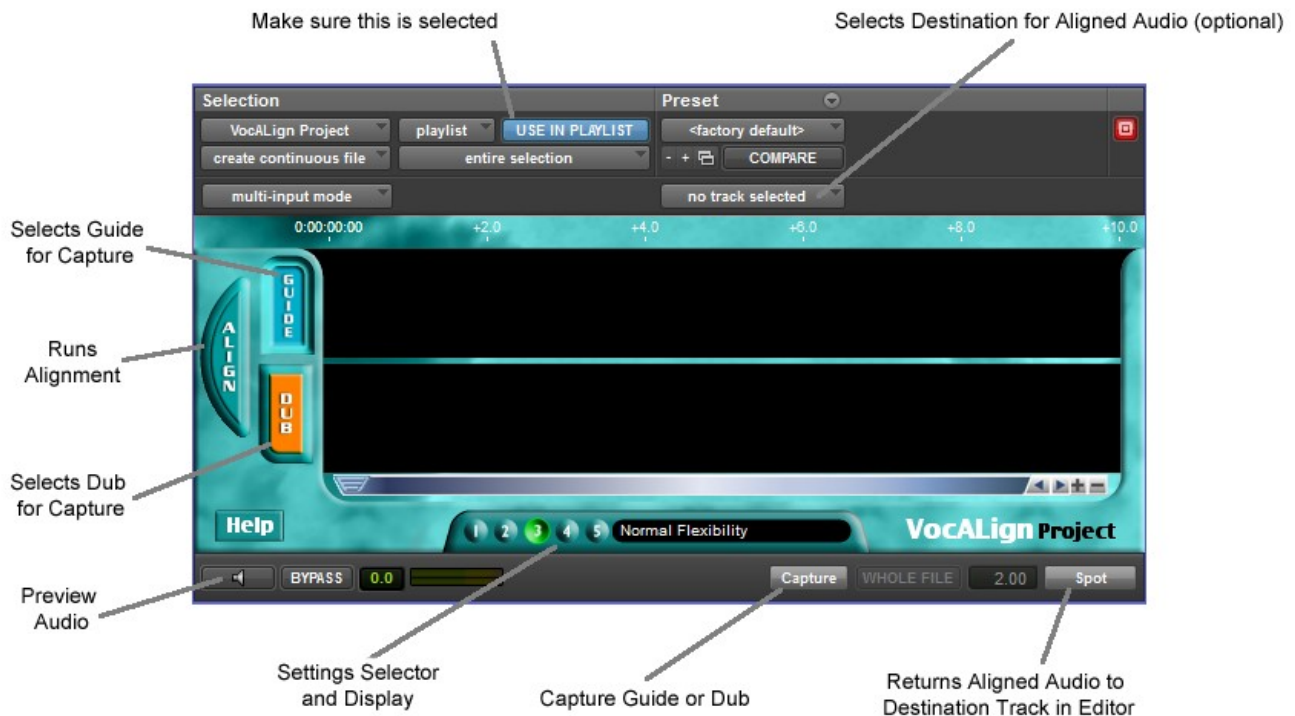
Make sure this is selected

Selects Destination for Aligned Audio (optional)

Selection

Preset

VocALign Project

playlist

USE IN PLAYLIST

<factory default>

create continuous file

entire selection

- + COMPARE

multi-input mode

no track selected

0:00:00:00

+2.0

+4.0

+6.0

+8.0

+10.0

Selects Guide for Capture

GUIDE

ALIGN

Runs Alignment

DUB

Selects Dub for Capture

Help

1 2 3 4 5 Normal Flexibility

VocALign Project

Preview Audio

BYPASS

0.0

Capture

WHOLE FILE

2.00

Spot

Settings Selector and Display

Capture Guide or Dub

Returns Aligned Audio to Destination Track in Editor